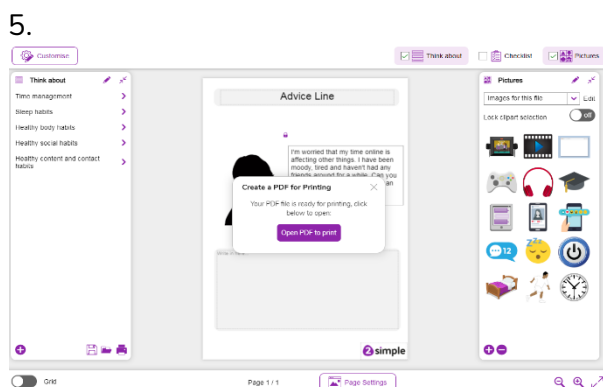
5.

Customise

Think about

Checklist

Pictures

Think about

Time management

Sleep habits

Healthy body habits

Healthy social habits

Healthy content and contact habits

Advice Line

I'm worried that my time online is affecting other things. I have been moody, tired and haven't had any friends around for a while. Can you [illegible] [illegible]

Create a PDF for Printing

Your PDF file is ready for printing, click below to open:

Open PDF to print

2simple

Pictures

Images for this file

Edit

Lock clipart selection

off

12

Grid

Page 1 / 1

Page Settings